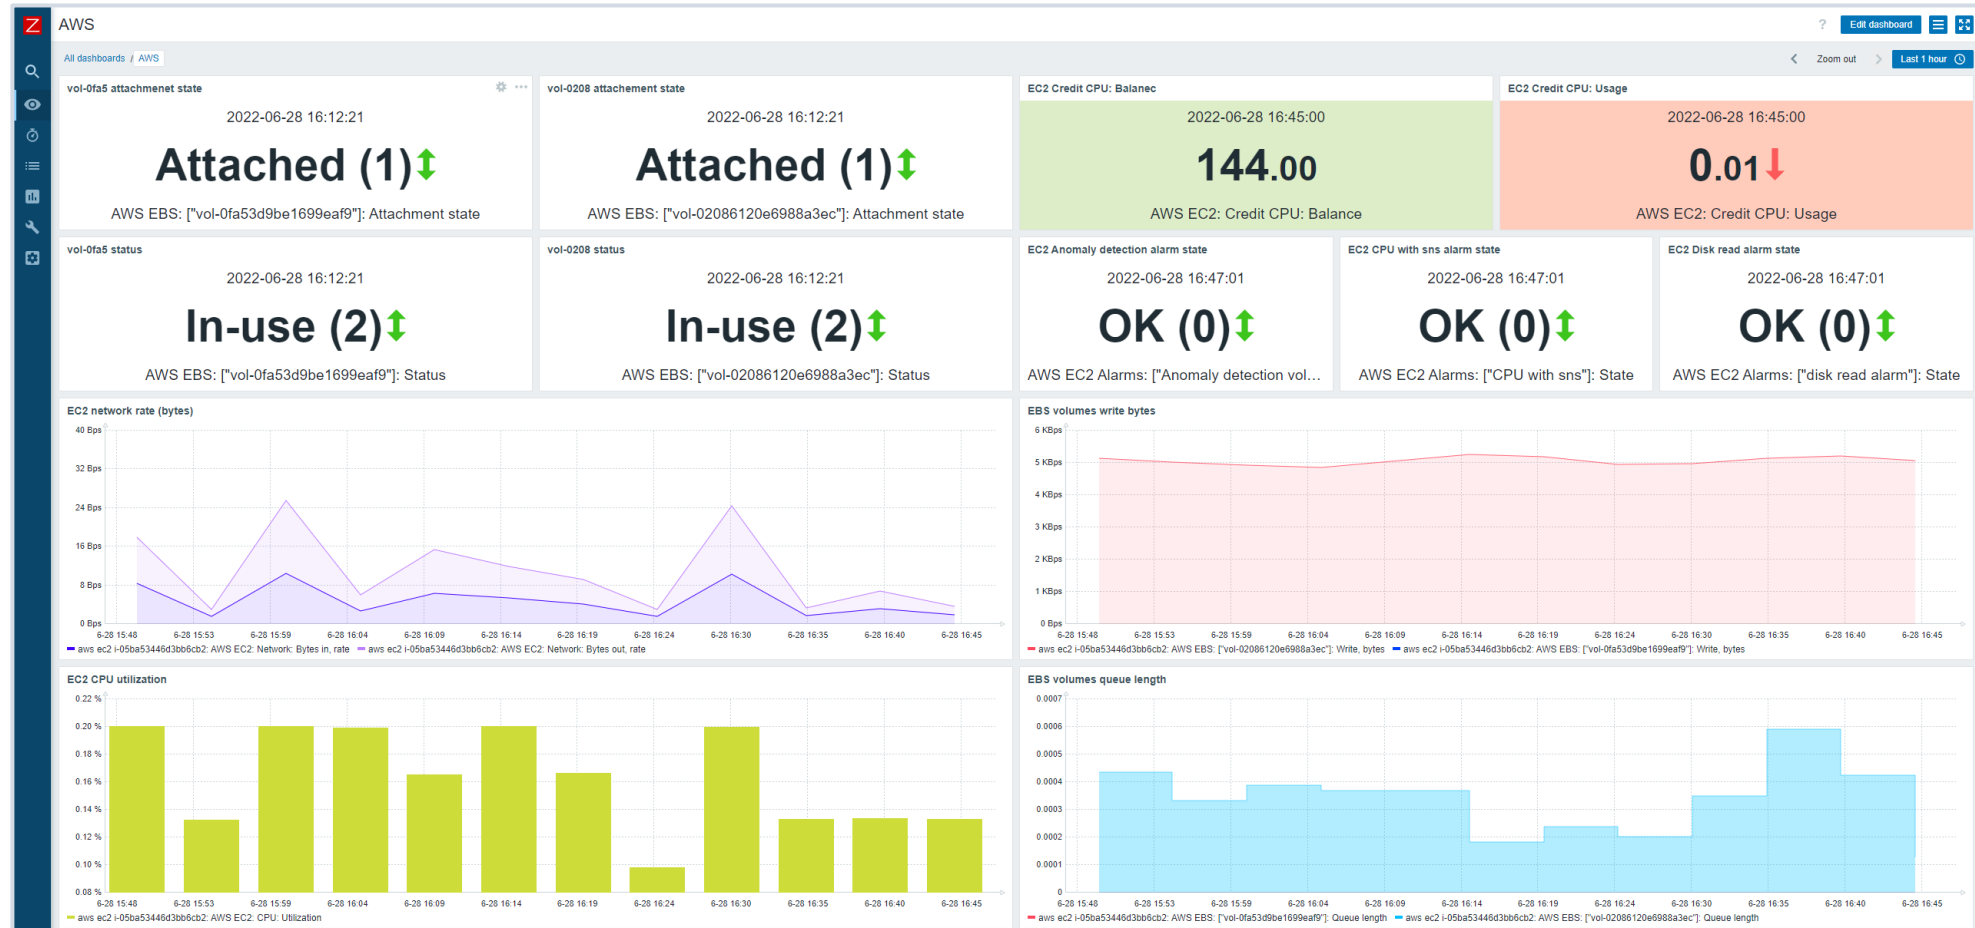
AWS

? Edit dashboard

All dashboards / AWS

Zoom out Last 1 hour

vol-0fa5 attachmenet state

2022-06-28 16:12:21

Attached (1)

AWS EBS: ["vol-0fa53d9be1699eaf9"]: Attachment state

vol-0208 attachement state

2022-06-28 16:12:21

Attached (1)

AWS EBS: ["vol-02086120e6988a3ec"]: Attachment state

EC2 Credit CPU: Balanec

2022-06-28 16:45:00

144.00

AWS EC2: Credit CPU: Balance

EC2 Credit CPU: Usage

2022-06-28 16:45:00

0.01

AWS EC2: Credit CPU: Usage

vol-0fa5 status

2022-06-28 16:12:21

In-use (2)

AWS EBS: ["vol-0fa53d9be1699eaf9"]: Status

vol-0208 status

2022-06-28 16:12:21

In-use (2)

AWS EBS: ["vol-02086120e6988a3ec"]: Status

EC2 Anomaly detection alarm state

2022-06-28 16:47:01

OK (0)

AWS EC2 Alarms: ["Anomaly detection vol...

EC2 CPU with sns alarm state

2022-06-28 16:47:01

OK (0)

AWS EC2 Alarms: ["CPU with sns"]: State

EC2 Disk read alarm state

2022-06-28 16:47:01

OK (0)

AWS EC2 Alarms: ["disk read alarm"]: State

EC2 network rate (bytes)

40 Bps
32 Bps
24 Bps
16 Bps
8 Bps
0 Bps

6-28 15:48 6-28 15:53 6-28 15:59 6-28 16:04 6-28 16:09 6-28 16:14 6-28 16:19 6-28 16:24 6-28 16:30 6-28 16:35 6-28 16:40 6-28 16:45

aws ec2 i-05ba53446d3bb6cb2: AWS EC2: Network: Bytes in, rate aws ec2 i-05ba53446d3bb6cb2: AWS EC2: Network: Bytes out, rate

EBS volumes write bytes

6 KBps
5 KBps
4 KBps
3 KBps
2 KBps
1 KBps
0 Bps

6-28 15:48 6-28 15:53 6-28 15:59 6-28 16:04 6-28 16:09 6-28 16:14 6-28 16:19 6-28 16:24 6-28 16:30 6-28 16:35 6-28 16:40 6-28 16:45

aws ec2 i-05ba53446d3bb6cb2: AWS EBS: ["vol-02086120e6988a3ec"]: Write, bytes aws ec2 i-05ba53446d3bb6cb2: AWS EBS: ["vol-0fa53d9be1699eaf9"]: Write, bytes

EC2 CPU utilization

0.22 %
0.20 %
0.18 %
0.16 %
0.14 %
0.12 %
0.10 %
0.08 %

6-28 15:48 6-28 15:53 6-28 15:59 6-28 16:04 6-28 16:09 6-28 16:14 6-28 16:19 6-28 16:24 6-28 16:30 6-28 16:35 6-28 16:40 6-28 16:45

aws ec2 i-05ba53446d3bb6cb2: AWS EC2: CPU: Utilization

EBS volumes queue length

0.0007
0.0006
0.0005
0.0004
0.0003
0.0002
0.0001
0

6-28 15:48 6-28 15:53 6-28 15:59 6-28 16:04 6-28 16:09 6-28 16:14 6-28 16:19 6-28 16:24 6-28 16:30 6-28 16:35 6-28 16:40 6-28 16:45

aws ec2 i-05ba53446d3bb6cb2: AWS EBS: ["vol-0fa53d9be1699eaf9"]: Queue length aws ec2 i-05ba53446d3bb6cb2: AWS EBS: ["vol-02086120e6988a3ec"]: Queue length